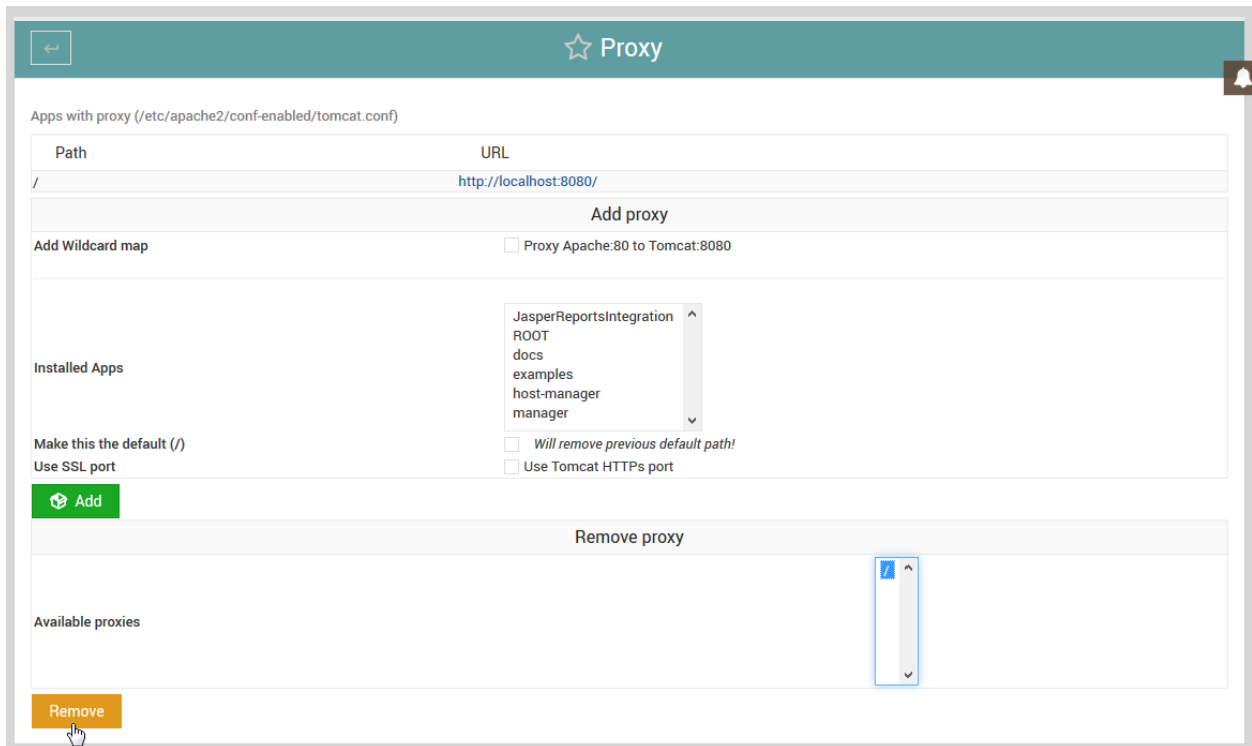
Proxy

Apps with proxy (/etc/apache2/conf-enabled/tomcat.conf)

| Path | URL |
|---|---|
| / | http://localhost:8080/ |

Add proxy

Add Wildcard map
Proxy Apache:80 to Tomcat:8080

Installed Apps
JasperReportsIntegration
ROOT
docs
examples
host-manager
manager

Make this the default (/)
Will remove previous default path!

Use SSL port
Use Tomcat HTTPs port

Add

Remove proxy

Available proxies
/

Remove